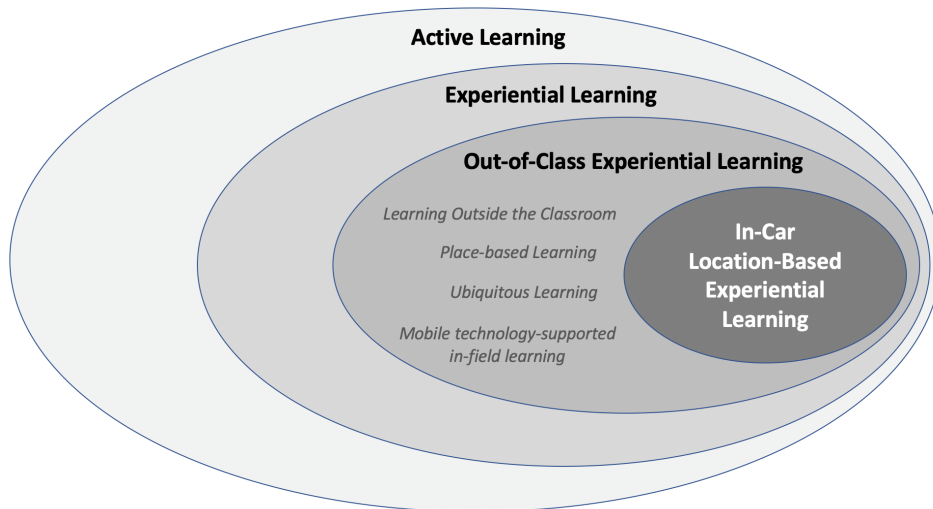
Active Learning

Experiential Learning

Out-of-Class Experiential Learning

Learning Outside the Classroom

Place-based Learning

Ubiquitous Learning

Mobile technology-supported in-field learning

In-Car Location-Based Experiential Learning